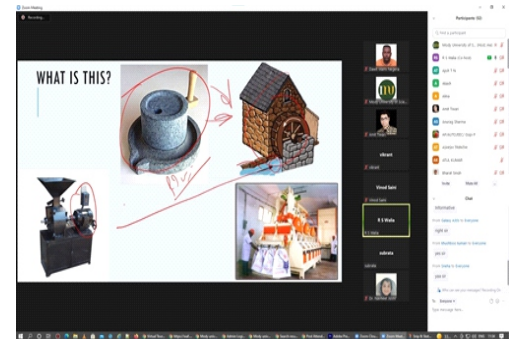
Zoom Meeting

Recording...

WHAT IS THIS?

vikrant

Vinod Saini

R S Walia

sukruta

Participants (32)

Find a participant

R S Walia (Co-host)

Mute All

Chat

Informative

right sir

yes sir

yes sir

Type message here...